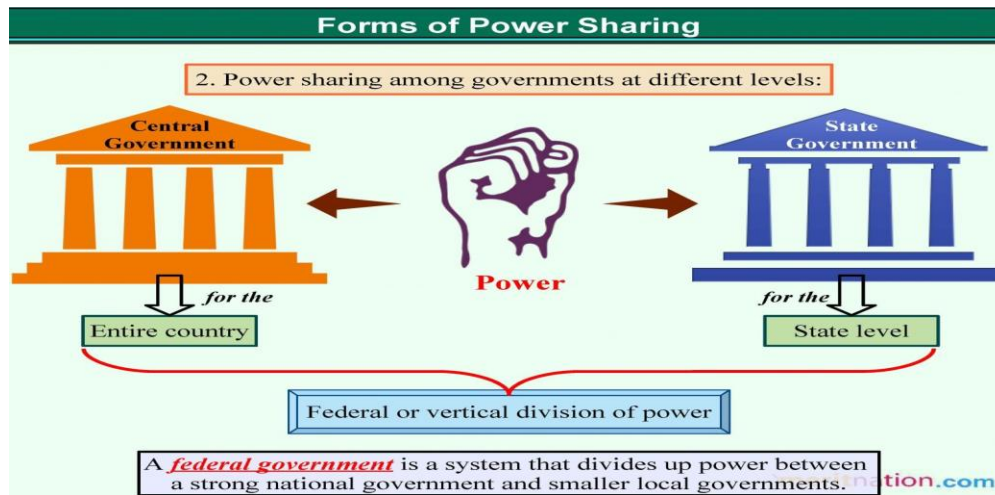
Forms of Power Sharing

2. Power sharing among governments at different levels:

Central Government

State Government

Power

for the

Entire country

for the

State level

Federal or vertical division of power

A federal government is a system that divides up power between a strong national government and smaller local governments.

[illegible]nation.com